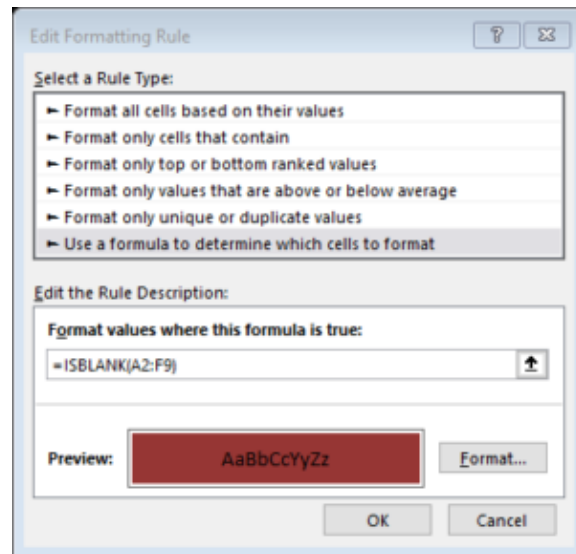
Edit Formatting Rule

?

Select a Rule Type:

► Format all cells based on their values
► Format only cells that contain
► Format only top or bottom ranked values
► Format only values that are above or below average
► Format only unique or duplicate values
► Use a formula to determine which cells to format

Edit the Rule Description:

Format values where this formula is true:

=ISBLANK(A2:F9)

Preview: AaBbCcYyZz

Format...

OK

Cancel